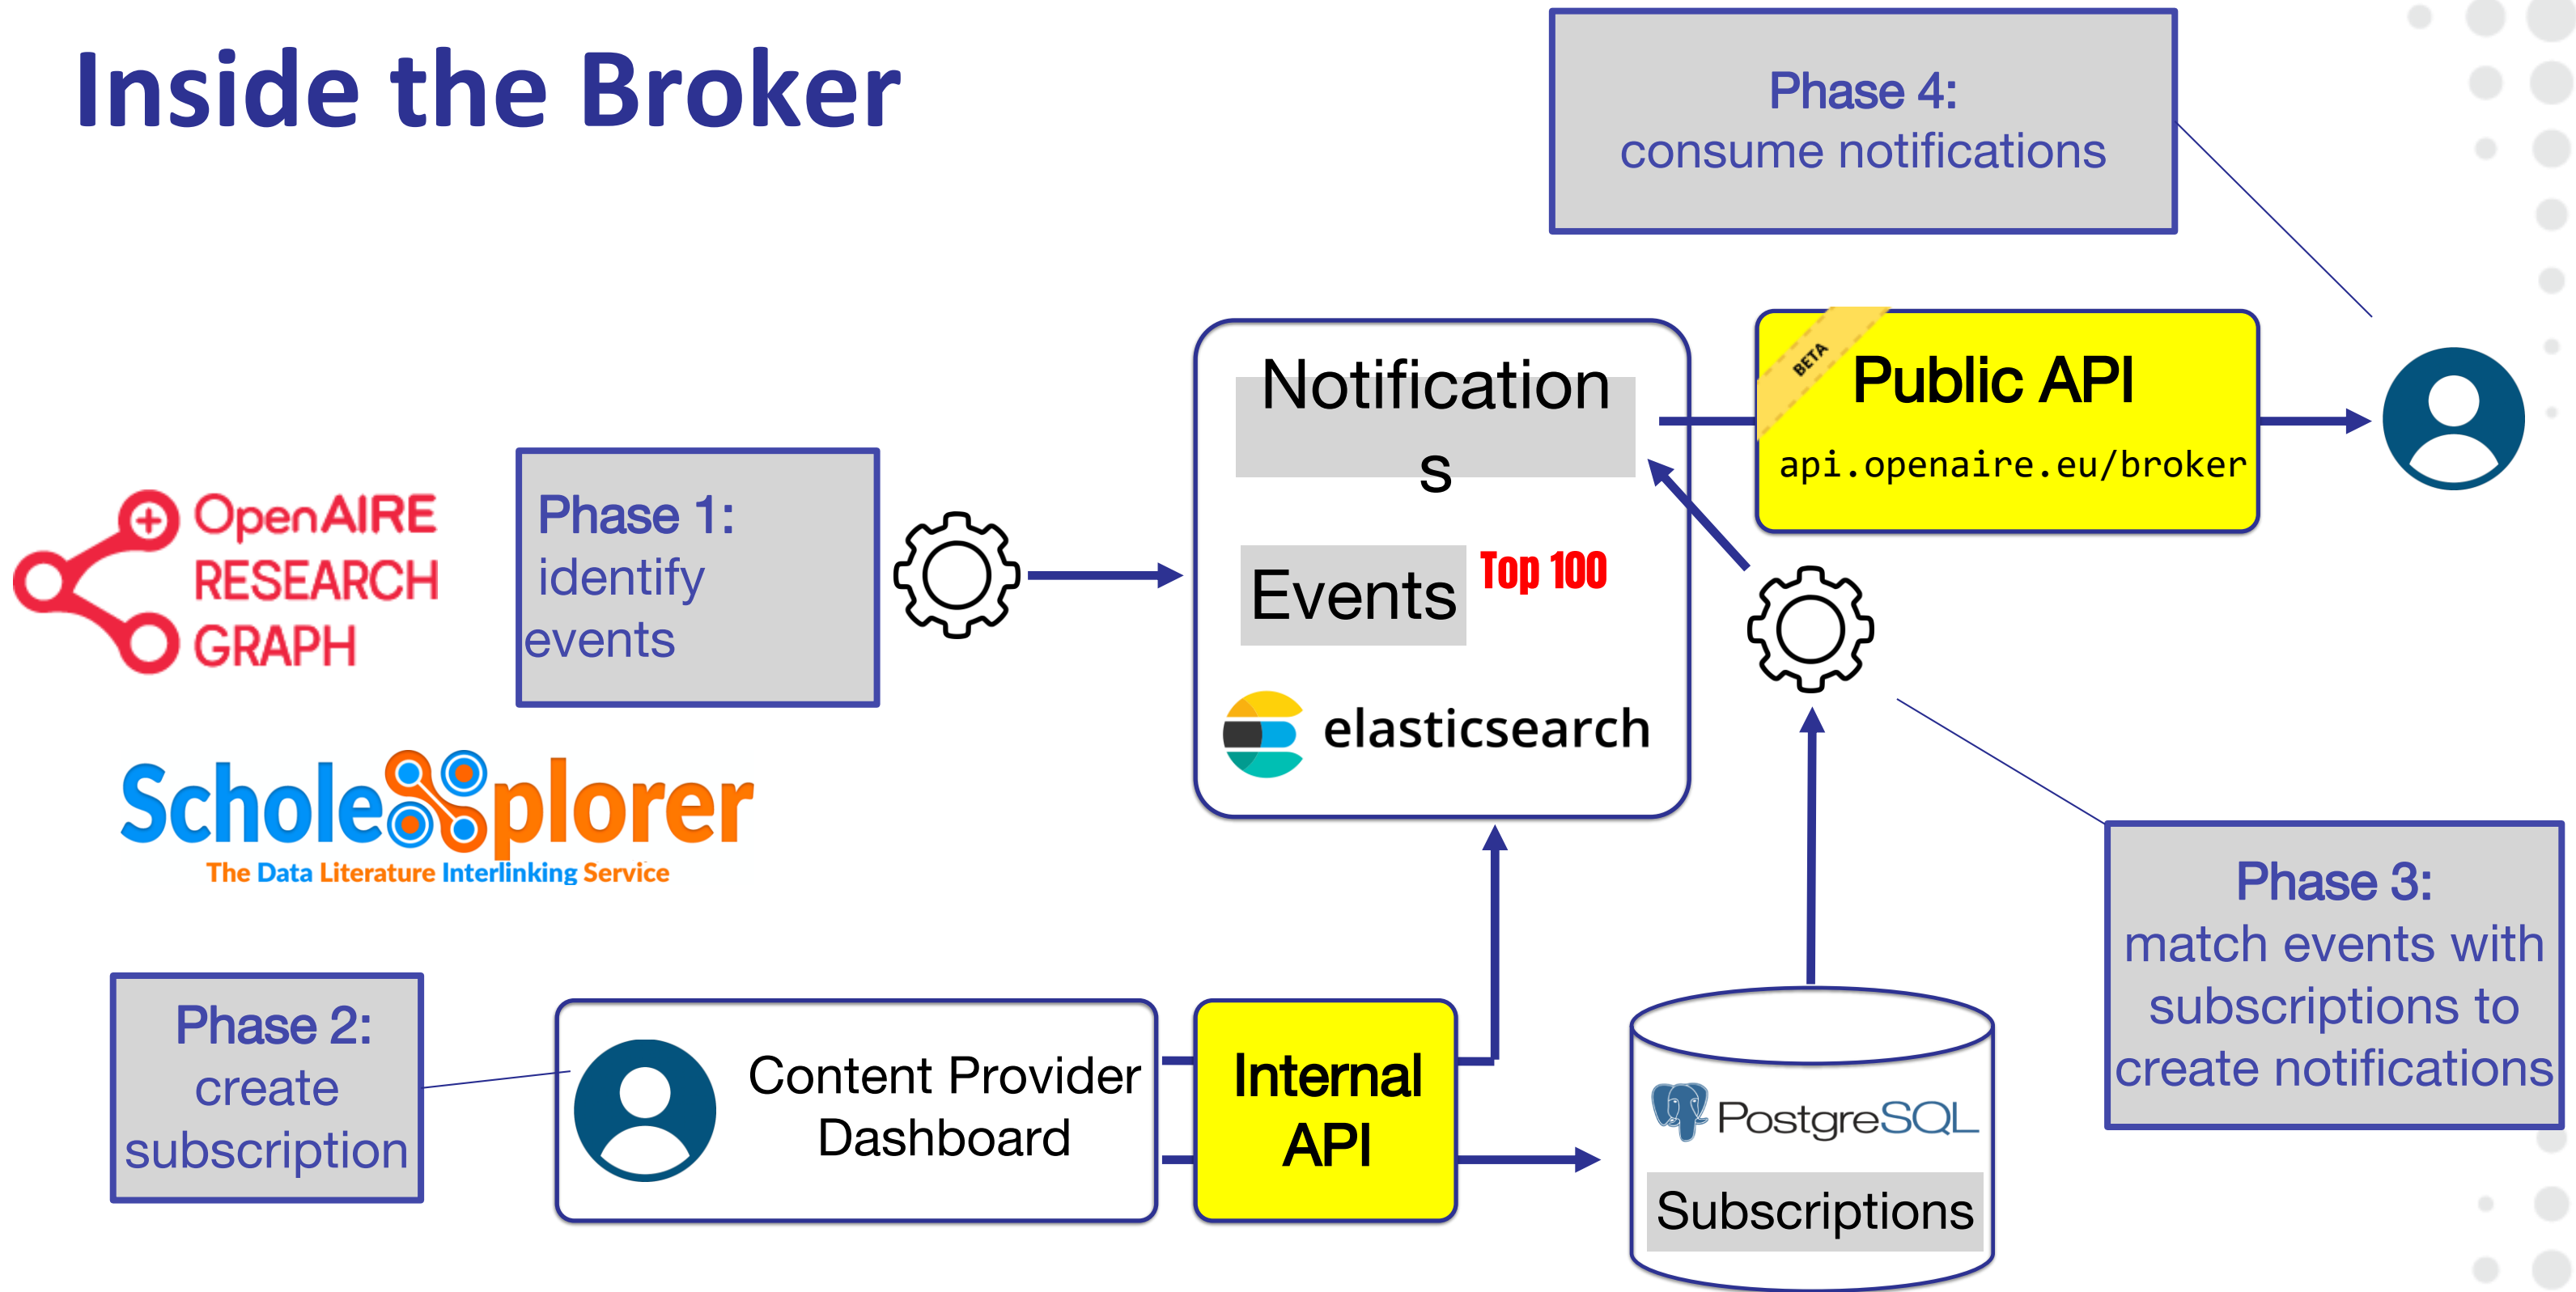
Inside the Broker

Phase 4:
consume notifications

OpenAIRE RESEARCH GRAPH

Phase 1:
identify
events

Notification
s

Events

Top 100

elasticsearch

BETA

Public API

api.openaire.eu/broker

ScholeXplorer
The Data Literature Interlinking Service

Phase 3:
match events with
subscriptions to
create notifications

Phase 2:
create
subscription

Content Provider
Dashboard

Internal
API

PostgreSQL

Subscriptions